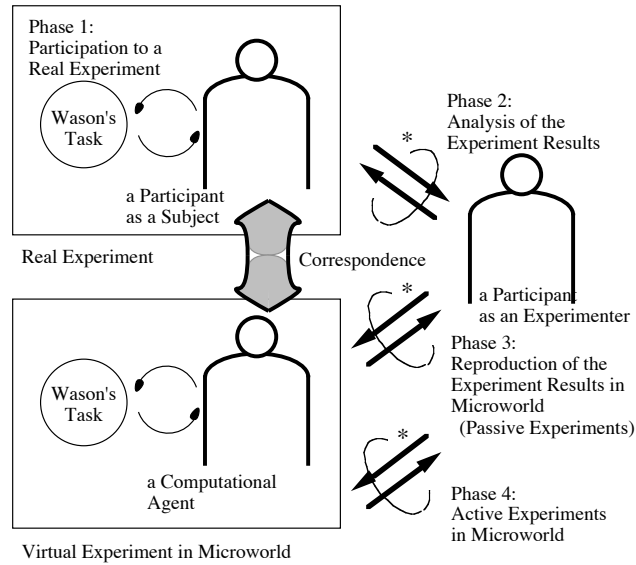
Phase 1:
Participation to a Real Experiment

Wason's Task

a Participant as a Subject

Real Experiment

Phase 2:
Analysis of the Experiment Results

*

Correspondence

a Participant as an Experimenter

*

Phase 3:
Reproduction of the Experiment Results in Microworld
(Passive Experiments)

Wason's Task

a Computational Agent

*

Phase 4:
Active Experiments in Microworld

Virtual Experiment in Microworld